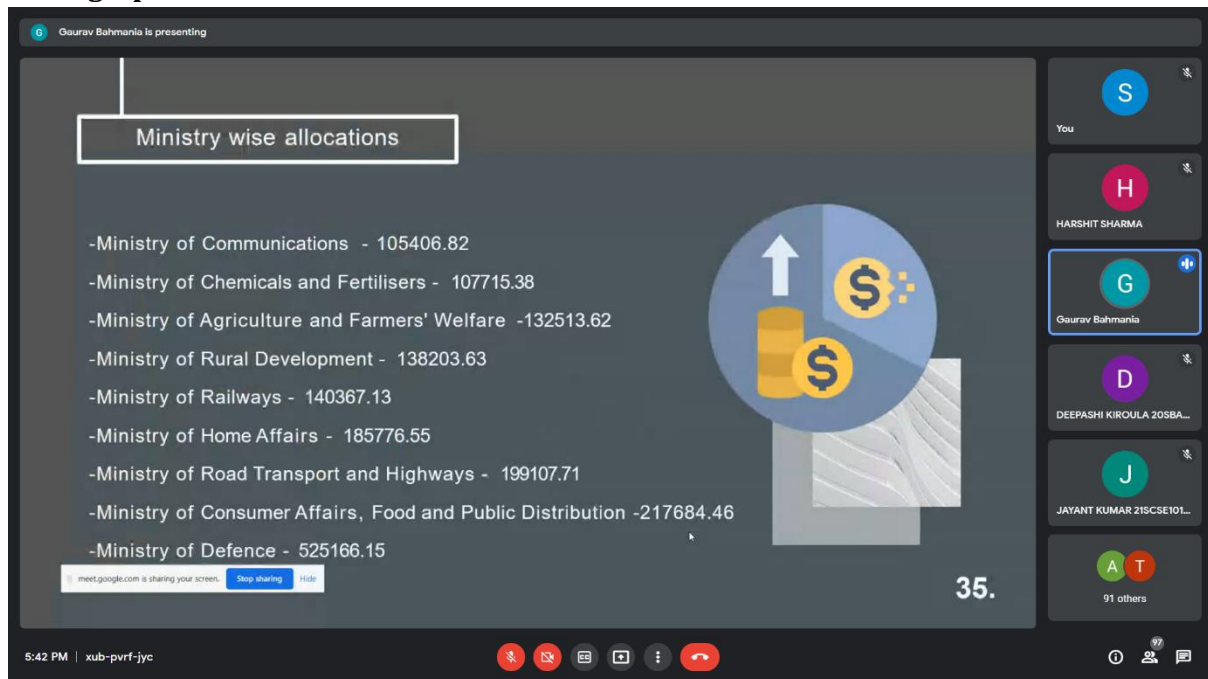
G Gaurav Bahmania is presenting

Ministry wise allocations

-Ministry of Communications - 105406.82
-Ministry of Chemicals and Fertilisers - 107715.38
-Ministry of Agriculture and Farmers' Welfare -132513.62
-Ministry of Rural Development - 138203.63
-Ministry of Railways - 140367.13
-Ministry of Home Affairs - 185776.55
-Ministry of Road Transport and Highways - 199107.71
-Ministry of Consumer Affairs, Food and Public Distribution -217684.46
-Ministry of Defence - 525166.15

meet.google.com is sharing your screen. Stop sharing Hide

35.

S
You
H
HARSHIT SHARMA
G
Gaurav Bahmania
D
DEEPASHI KIROULA 20SBA...
J
JAYANT KUMAR 21SCSE101...
A T
91 others

5:42 PM | xub-pvrf-jyc
97